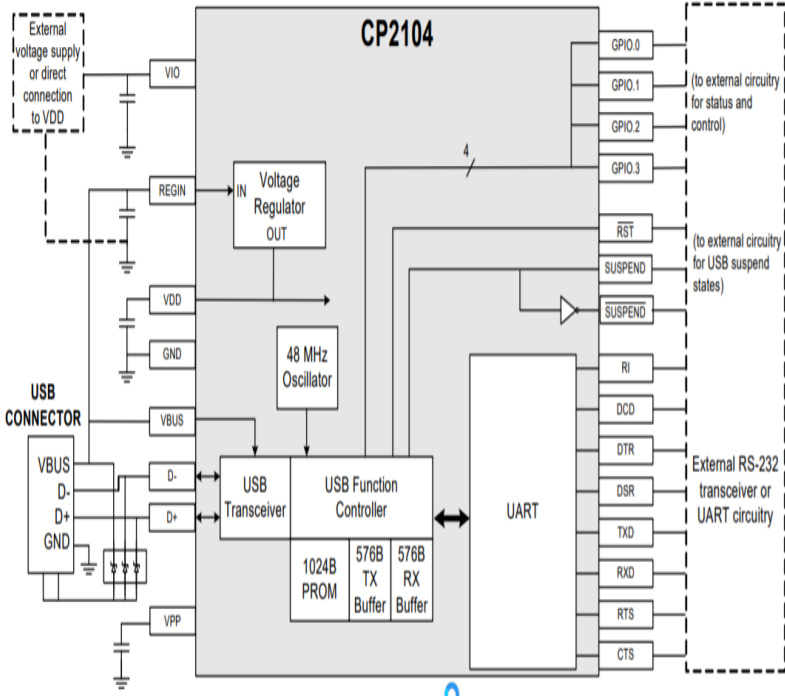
External voltage supply or direct connection to VDD

CP2104

VIO

REGIN

VDD

GND

VBUS

D-

D+

VPP

IN Voltage Regulator OUT

48 MHz Oscillator

4

USB Transceiver

USB Function Controller

1024B PROM

576B TX Buffer

576B RX Buffer

UART

GPIO.0

GPIO.1

GPIO.2

GPIO.3

(to external circuitry for status and control)

$\overline{RST}$

SUSPEND

$\overline{SUSPEND}$

(to external circuitry for USB suspend states)

RI

DCD

DTR

DSR

TXD

RXD

RTS

CTS

External RS-232 transceiver or UART circuitry

USB CONNECTOR

VBUS

D-

D+

GND